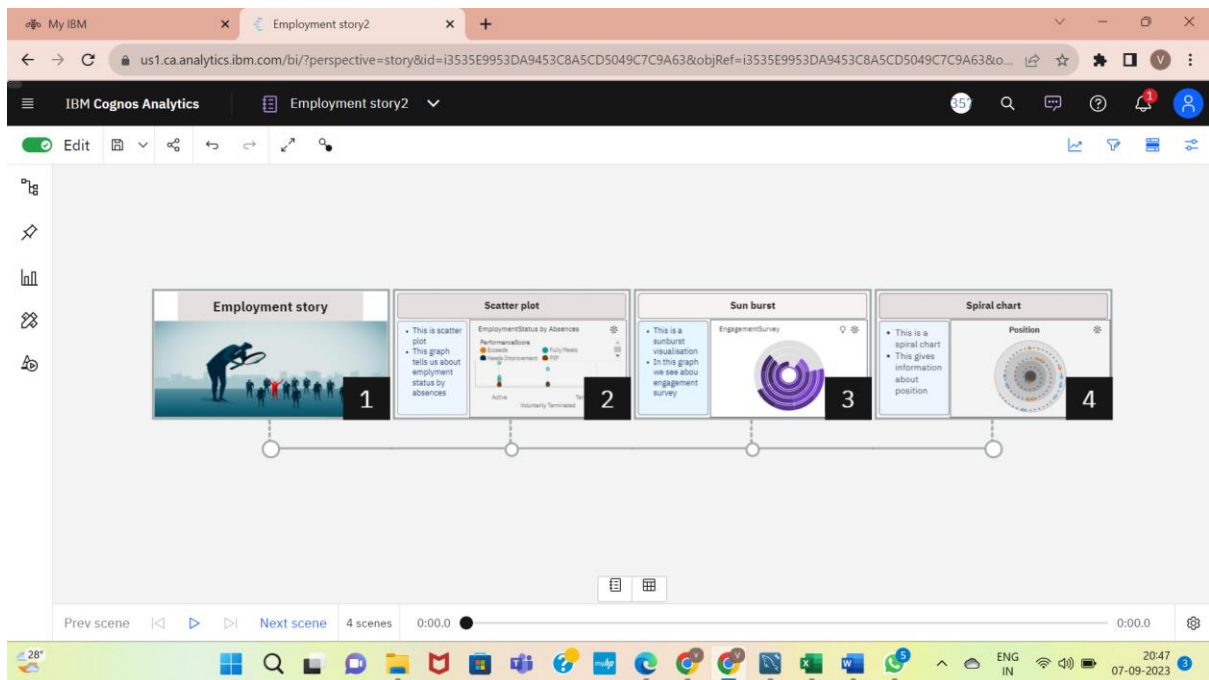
My IBM
Employment story2
+
us1.ca.analytics.ibm.com/bi/?perspective=story&id=i3535E9953DA9453C8A5CD5049C7C9A63&objRef=i3535E9953DA9453C8A5CD5049C7C9A63&o...
IBM Cognos Analytics
Employment story2
35
Edit

Employment story
1

Scatter plot
• This is scatter plot
• This graph tells us about emplyment status by absences
EmploymentStatus by Absences
PerformanceScore
Exceeds
Fully Meets
Needs Improvement
PIP
Active
Voluntarily Terminated
2

Sun burst
• This is a sunburst visualisation
• In this graph we see abou engagement survey
EngagementSurvey
3

Spiral chart
• This is a spiral chart
• This gives information about position
Position
4

Prev scene
Next scene
4 scenes
0:00.0
0:00.0
28°
ENG IN
20:47
07-09-2023